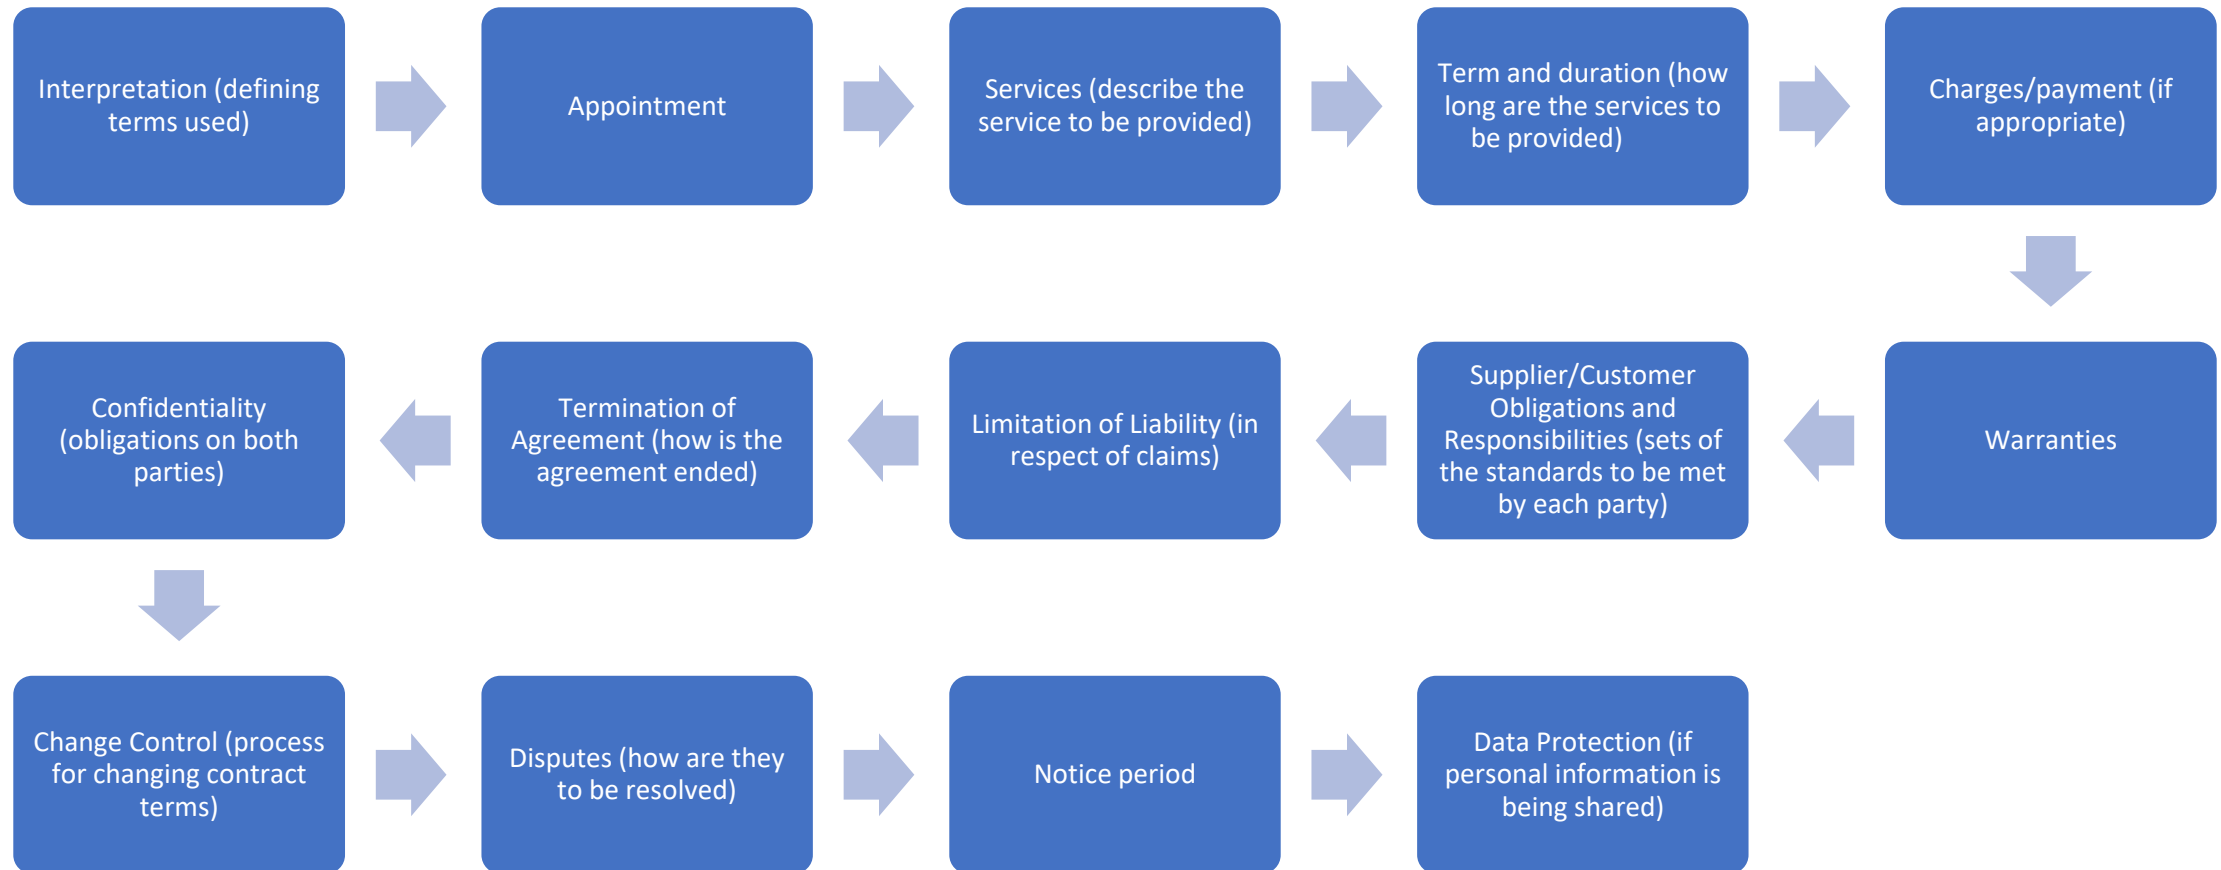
Interpretation (defining terms used)

Appointment

Services (describe the service to be provided)

Term and duration (how long are the services to be provided)

Charges/payment (if appropriate)

Warranties

Supplier/Customer Obligations and Responsibilities (sets of the standards to be met by each party)

Limitation of Liability (in respect of claims)

Termination of Agreement (how is the agreement ended)

Confidentiality (obligations on both parties)

Change Control (process for changing contract terms)

Disputes (how are they to be resolved)

Notice period

Data Protection (if personal information is being shared)